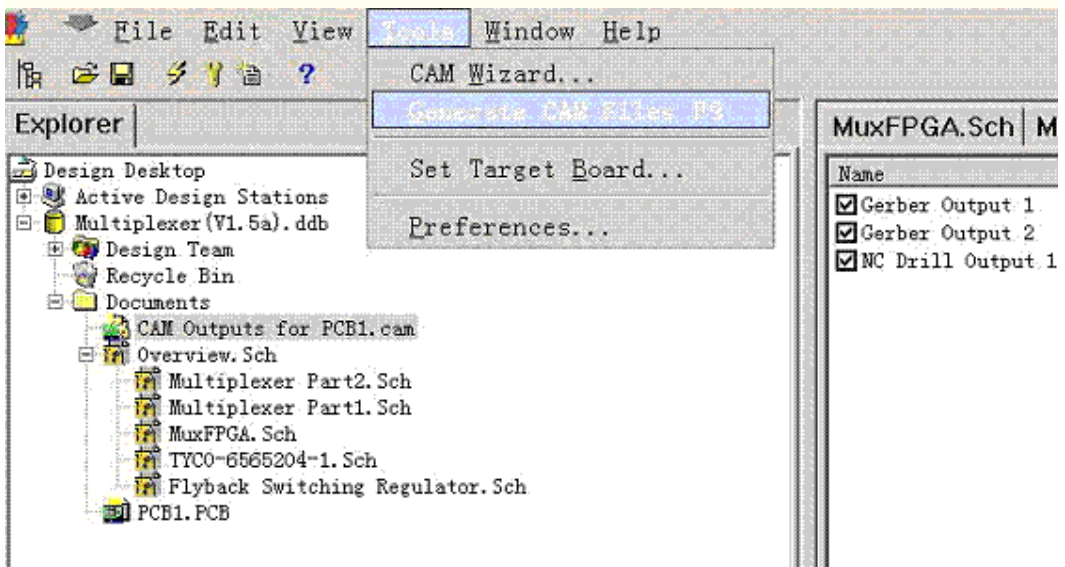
File Edit View Tools Window Help

CAM Wizard...
Generate CAM Files F9
Set Target Board...
Preferences...

Explorer

Design Desktop
Active Design Stations
Multiplexer(V1.5a).ddb
Design Team
Recycle Bin
Documents
CAM Outputs for PCB1.cam
Overview.Sch
Multiplexer Part2.Sch
Multiplexer Part1.Sch
MuxFPGA.Sch
TYCO-6565204-1.Sch
Flyback Switching Regulator.Sch
PCB1.PCB

MuxFPGA.Sch M

Name
Gerber Output 1
Gerber Output 2
NC Drill Output 1